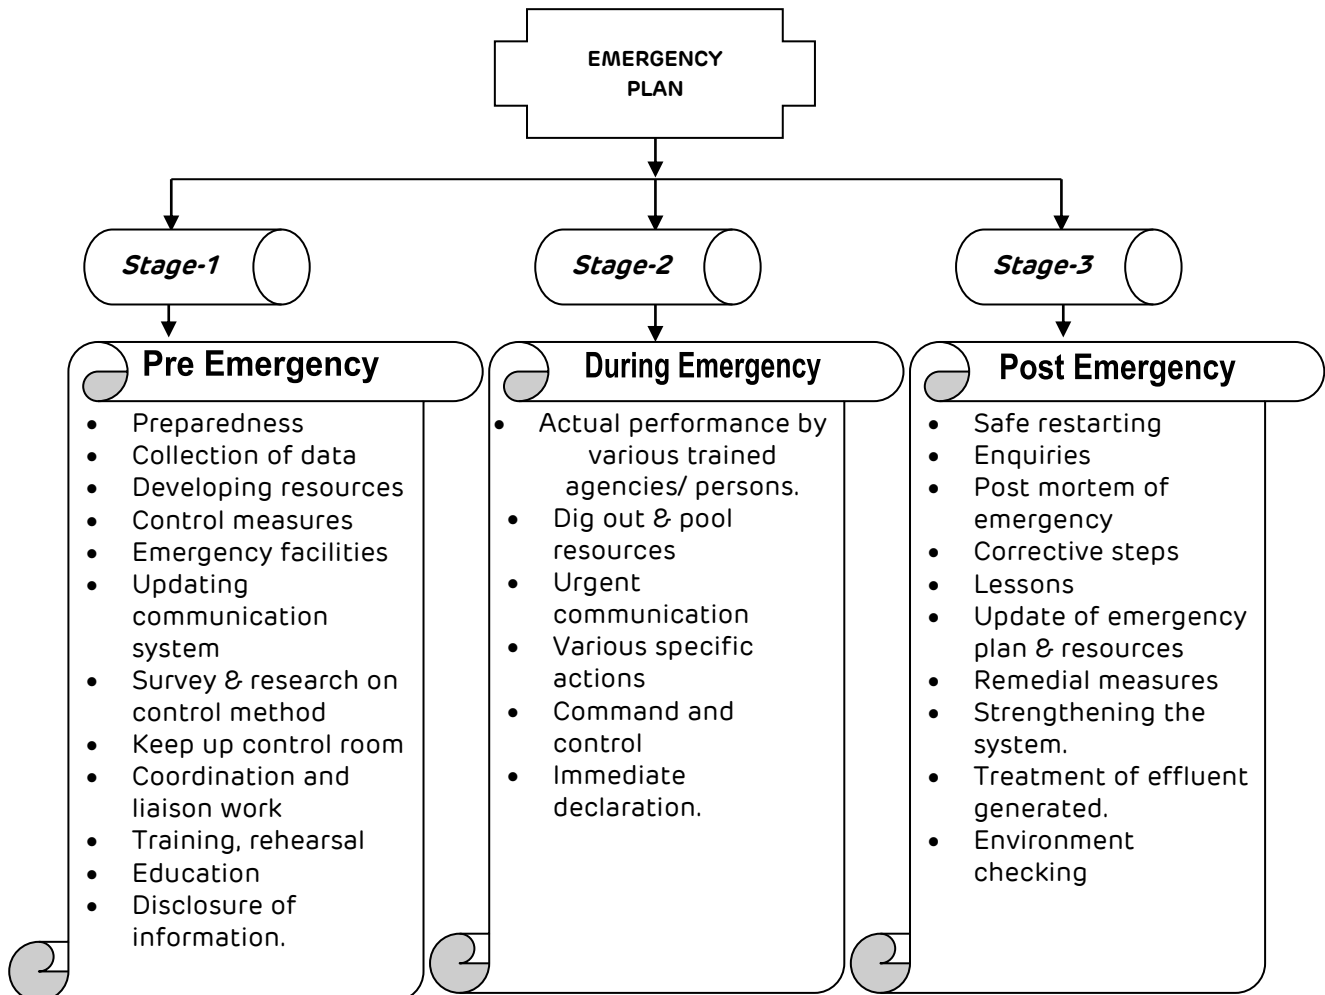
EMERGENCY PLAN

Stage-1

Pre Emergency

- Preparedness
- Collection of data
- Developing resources
- Control measures
- Emergency facilities
- Updating communication system
- Survey & research on control method
- Keep up control room
- Coordination and liaison work
- Training, rehearsal
- Education
- Disclosure of information.

Stage-2

During Emergency

- Actual performance by various trained agencies/ persons.
- Dig out & pool resources
- Urgent communication
- Various specific actions
- Command and control
- Immediate declaration.

Stage-3

Post Emergency

- Safe restarting
- Enquiries
- Post mortem of emergency
- Corrective steps
- Lessons
- Update of emergency plan & resources
- Remedial measures
- Strengthening the system.
- Treatment of effluent generated.
- Environment checking